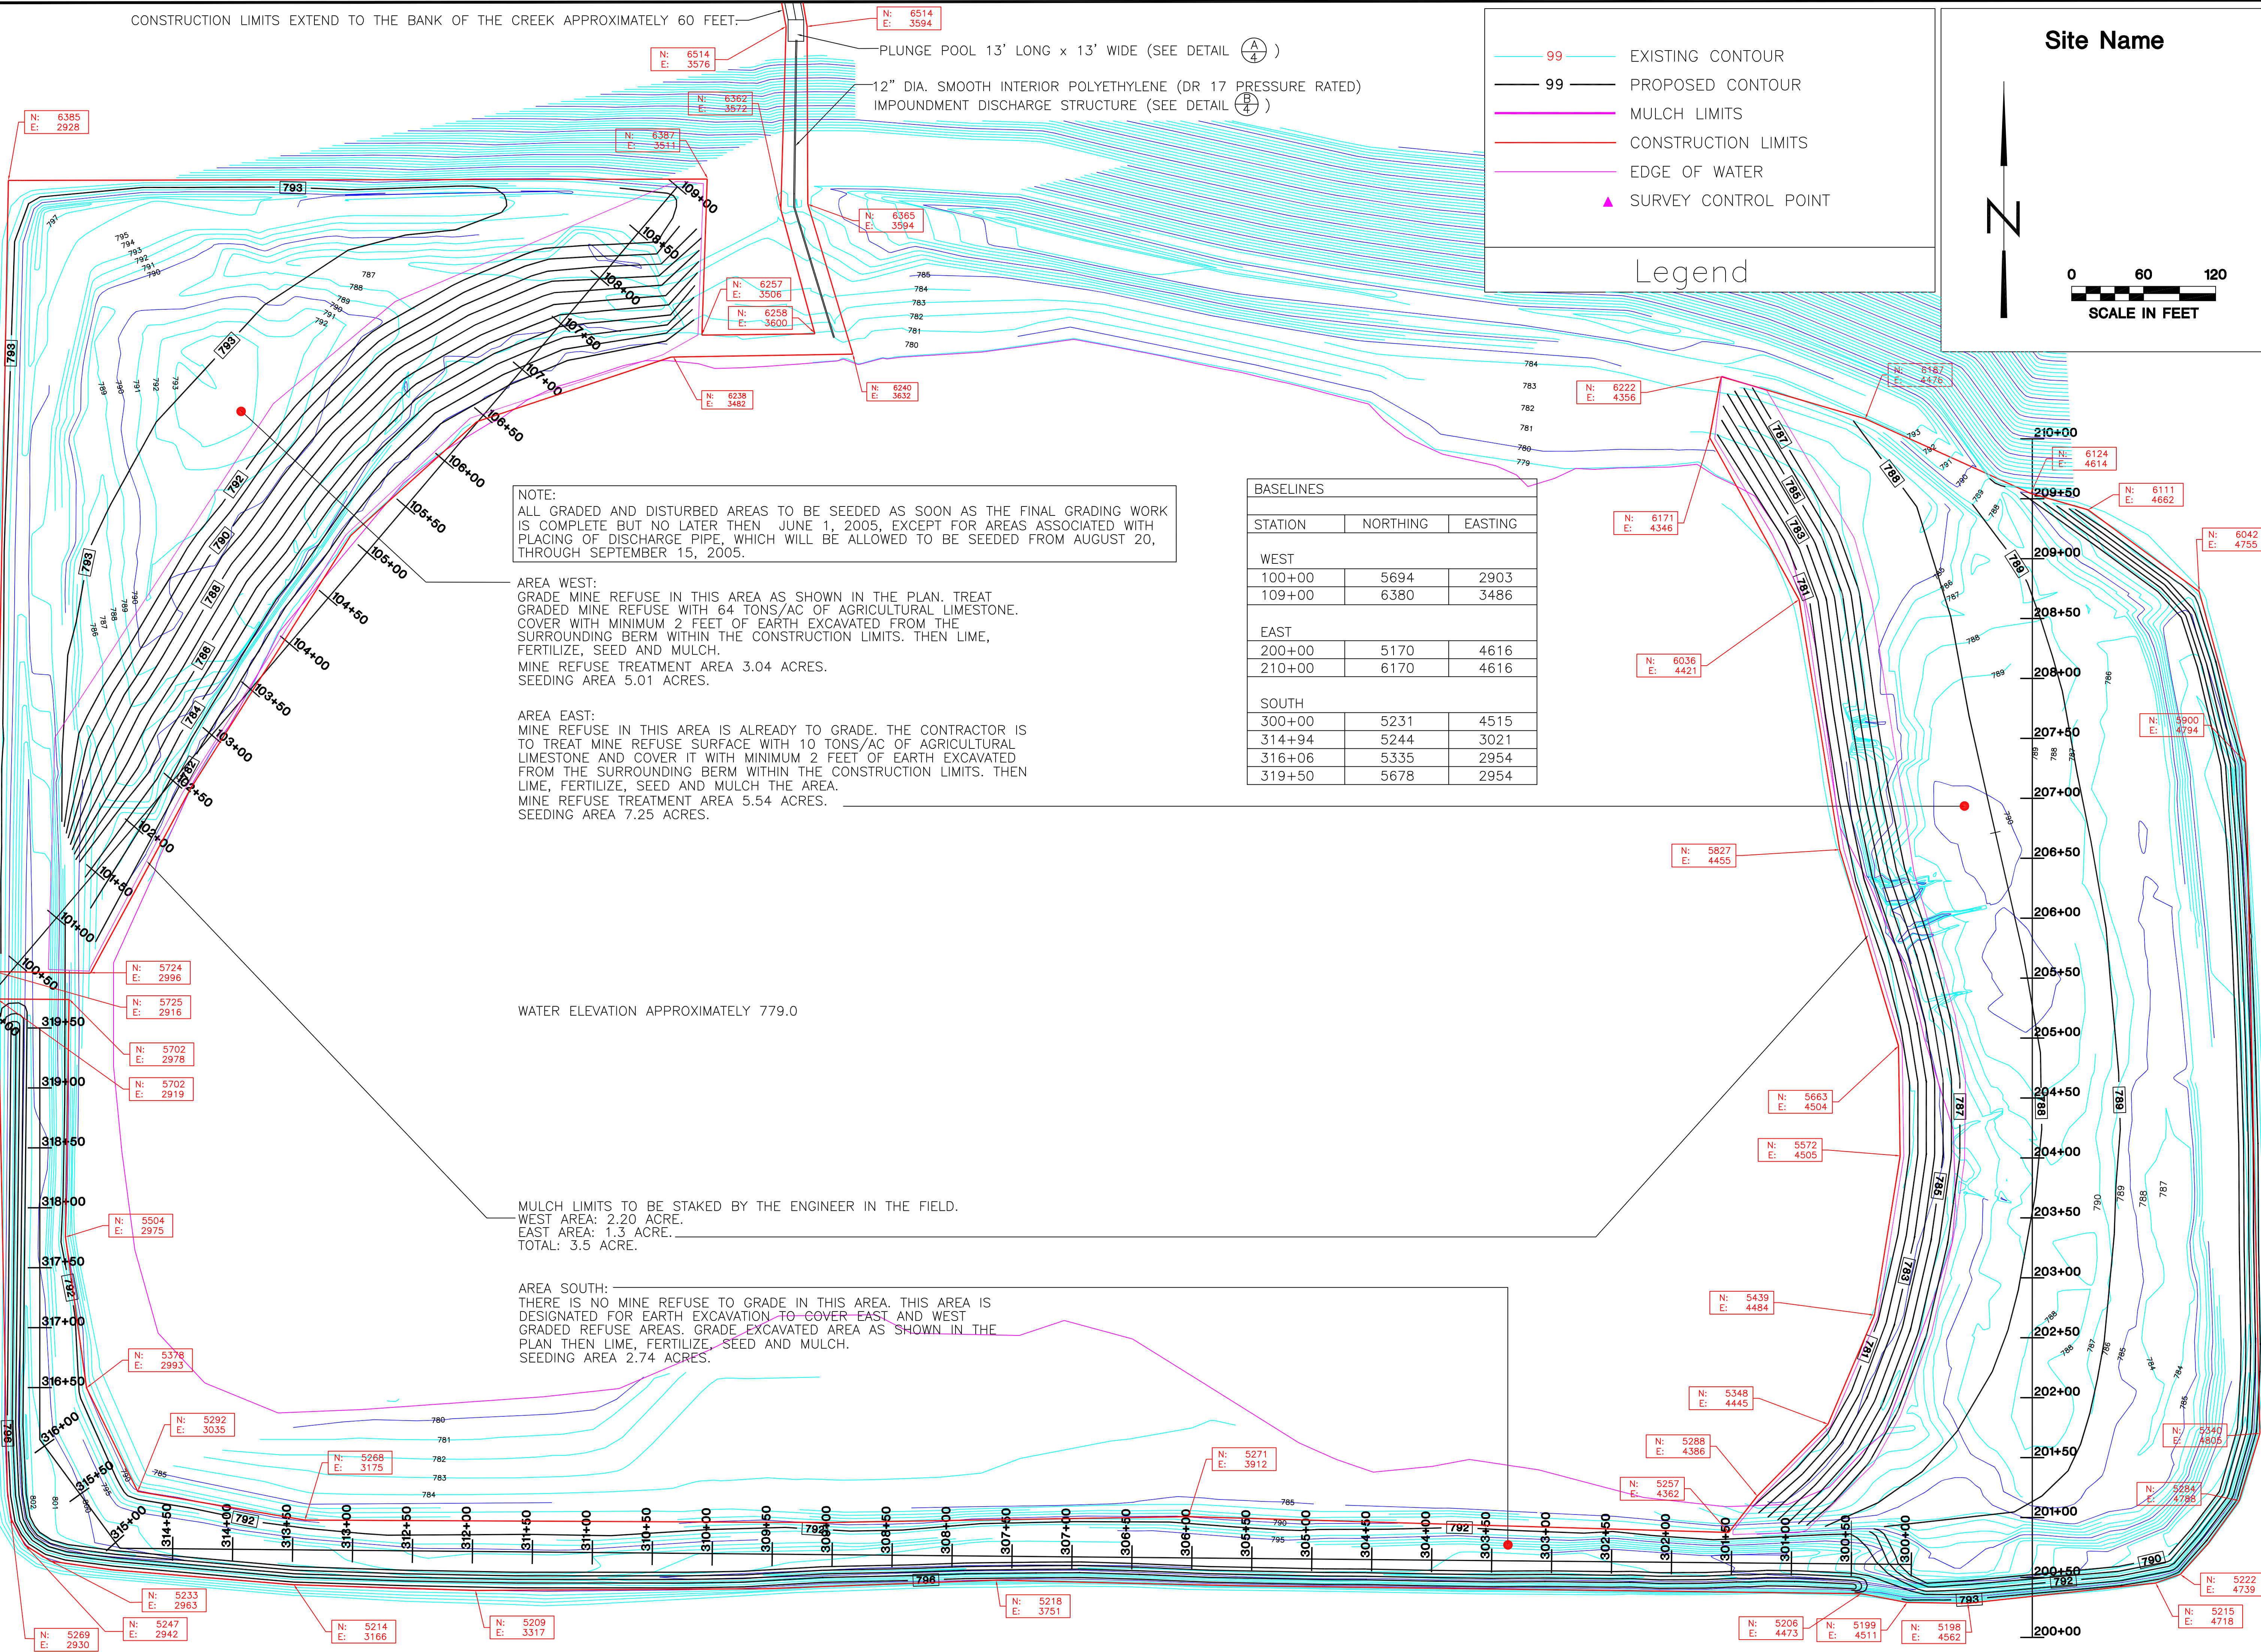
CONSTRUCTION LIMITS EXTEND TO THE BANK OF THE CREEK APPROXIMATELY 60 FEET.

PLUNGE POOL 13' LONG x 13' WIDE (SEE DETAIL $\frac{A}{4}$ )

12" DIA. SMOOTH INTERIOR POLYETHYLENE (DR 17 PRESSURE RATED) IMPOUNDMENT DISCHARGE STRUCTURE (SEE DETAIL $\frac{B}{4}$ )

| | |
|---|---|
| 99 | EXISTING CONTOUR |
| 99 | PROPOSED CONTOUR |
| | MULCH LIMITS |
| | CONSTRUCTION LIMITS |
| | EDGE OF WATER |
| ▲ | SURVEY CONTROL POINT |

Legend

Site Name

N

0 60 120
SCALE IN FEET

NOTE:
ALL GRADED AND DISTURBED AREAS TO BE SEEDED AS SOON AS THE FINAL GRADING WORK IS COMPLETE BUT NO LATER THEN JUNE 1, 2005, EXCEPT FOR AREAS ASSOCIATED WITH PLACING OF DISCHARGE PIPE, WHICH WILL BE ALLOWED TO BE SEEDED FROM AUGUST 20, THROUGH SEPTEMBER 15, 2005.

AREA WEST:
GRADE MINE REFUSE IN THIS AREA AS SHOWN IN THE PLAN. TREAT GRADED MINE REFUSE WITH 64 TONS/AC OF AGRICULTURAL LIMESTONE. COVER WITH MINIMUM 2 FEET OF EARTH EXCAVATED FROM THE SURROUNDING BERM WITHIN THE CONSTRUCTION LIMITS. THEN LIME, FERTILIZE, SEED AND MULCH.
MINE REFUSE TREATMENT AREA 3.04 ACRES.
SEEDING AREA 5.01 ACRES.

AREA EAST:
MINE REFUSE IN THIS AREA IS ALREADY TO GRADE. THE CONTRACTOR IS TO TREAT MINE REFUSE SURFACE WITH 10 TONS/AC OF AGRICULTURAL LIMESTONE AND COVER IT WITH MINIMUM 2 FEET OF EARTH EXCAVATED FROM THE SURROUNDING BERM WITHIN THE CONSTRUCTION LIMITS. THEN LIME, FERTILIZE, SEED AND MULCH THE AREA.
MINE REFUSE TREATMENT AREA 5.54 ACRES.
SEEDING AREA 7.25 ACRES.

BASELINES

| STATION | NORTHING | EASTING |
|---|---|---|
| WEST | | |
| 100+00 | 5694 | 2903 |
| 109+00 | 6380 | 3486 |
| EAST | | |
| 200+00 | 5170 | 4616 |
| 210+00 | 6170 | 4616 |
| SOUTH | | |
| 300+00 | 5231 | 4515 |
| 314+94 | 5244 | 3021 |
| 316+06 | 5335 | 2954 |
| 319+50 | 5678 | 2954 |

WATER ELEVATION APPROXIMATELY 779.0

MULCH LIMITS TO BE STAKED BY THE ENGINEER IN THE FIELD.
WEST AREA: 2.20 ACRE.
EAST AREA: 1.3 ACRE.
TOTAL: 3.5 ACRE.

AREA SOUTH:
THERE IS NO MINE REFUSE TO GRADE IN THIS AREA. THIS AREA IS DESIGNATED FOR EARTH EXCAVATION TO COVER EAST AND WEST GRADED REFUSE AREAS. GRADE EXCAVATED AREA AS SHOWN IN THE PLAN THEN LIME, FERTILIZE, SEED AND MULCH.
SEEDING AREA 2.74 ACRES.

N: 6514 E: 3594
N: 6514 E: 3576
N: 6362 E: 3572
N: 6387 E: 3511
N: 6385 E: 2928
N: 6365 E: 3594
N: 6257 E: 3506
N: 6258 E: 3600
N: 6238 E: 3482
N: 6240 E: 3632
N: 6222 E: 4356
N: 6187 E: 4476
N: 6124 E: 4614
N: 6111 E: 4662
N: 6042 E: 4755
N: 6171 E: 4346
N: 6036 E: 4421
N: 5900 E: 4794
N: 5827 E: 4455
N: 5724 E: 2996
N: 5725 E: 2916
N: 5702 E: 2978
N: 5702 E: 2919
N: 5663 E: 4504
N: 5572 E: 4505
N: 5504 E: 2975
N: 5439 E: 4484
N: 5378 E: 2993
N: 5348 E: 4445
N: 5340 E: 4805
N: 5292 E: 3035
N: 5288 E: 4386
N: 5284 E: 4788
N: 5268 E: 3175
N: 5271 E: 3912
N: 5257 E: 4362
N: 5233 E: 2963
N: 5222 E: 4739
N: 5218 E: 3751
N: 5215 E: 4718
N: 5214 E: 3166
N: 5209 E: 3317
N: 5247 E: 2942
N: 5269 E: 2930
N: 5206 E: 4473
N: 5199 E: 4511
N: 5198 E: 4562

100+50 101+00 101+50 102+00 102+50 103+00 103+50 104+00 104+50 105+00 105+50 106+00 106+50 107+00 107+50 108+00 108+50 109+00
200+00 200+50 201+00 201+50 202+00 202+50 203+00 203+50 204+00 204+50 205+00 205+50 206+00 206+50 207+00 207+50 208+00 208+50 209+00 209+50 210+00
300+00 300+50 301+00 301+50 302+00 302+50 303+00 303+50 304+00 304+50 305+00 305+50 306+00 306+50 307+00 307+50 308+00 308+50 309+00 309+50 310+00 310+50 311+00 311+50 312+00 312+50 313+00 313+50 314+00 314+50 315+00 315+50 316+00 316+50 317+00 317+50 318+00 318+50 319+00 319+50

793 792 790 788 786 784 782 787 785 783 781 789 798 795 794 791 780 779